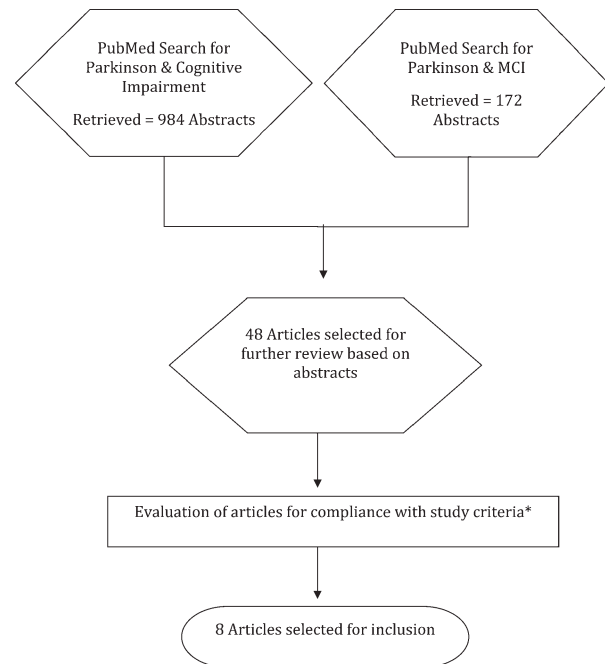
PubMed Search for Parkinson & Cognitive Impairment

Retrieved = 984 Abstracts

PubMed Search for Parkinson & MCI

Retrieved = 172 Abstracts

48 Articles selected for further review based on abstracts

Evaluation of articles for compliance with study criteria*

8 Articles selected for inclusion